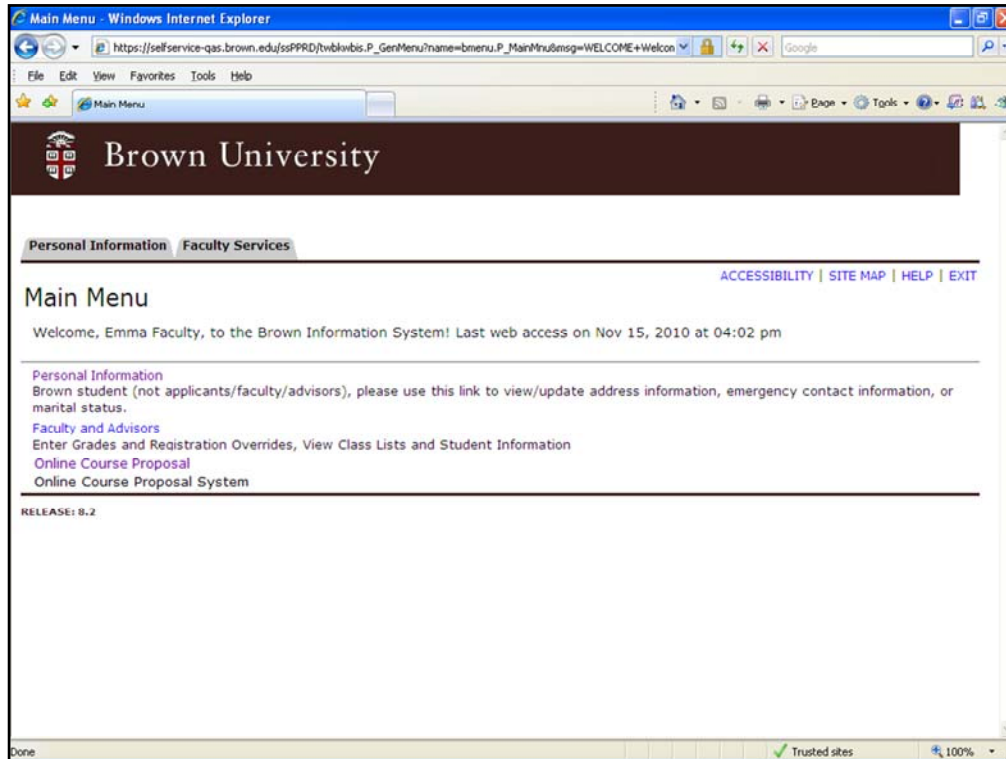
Main Menu - Windows Internet Explorer

https://selfservice-qas.brown.edu/ssPPRD/twbkwbis.P_GenMenu?name=bmenu.P_MainMnu&msg=WELCOME+Welcon

Google

File Edit View Favorites Tools Help

Main Menu

Page Tools

Brown University

Personal Information Faculty Services

ACCESSIBILITY | SITE MAP | HELP | EXIT

Main Menu

Welcome, Emma Faculty, to the Brown Information System! Last web access on Nov 15, 2010 at 04:02 pm

Personal Information
Brown student (not applicants/faculty/advisors), please use this link to view/update address information, emergency contact information, or marital status.

Faculty and Advisors
Enter Grades and Registration Overrides, View Class Lists and Student Information

Online Course Proposal
Online Course Proposal System

RELEASE: 8.2

Done

Trusted sites

100%